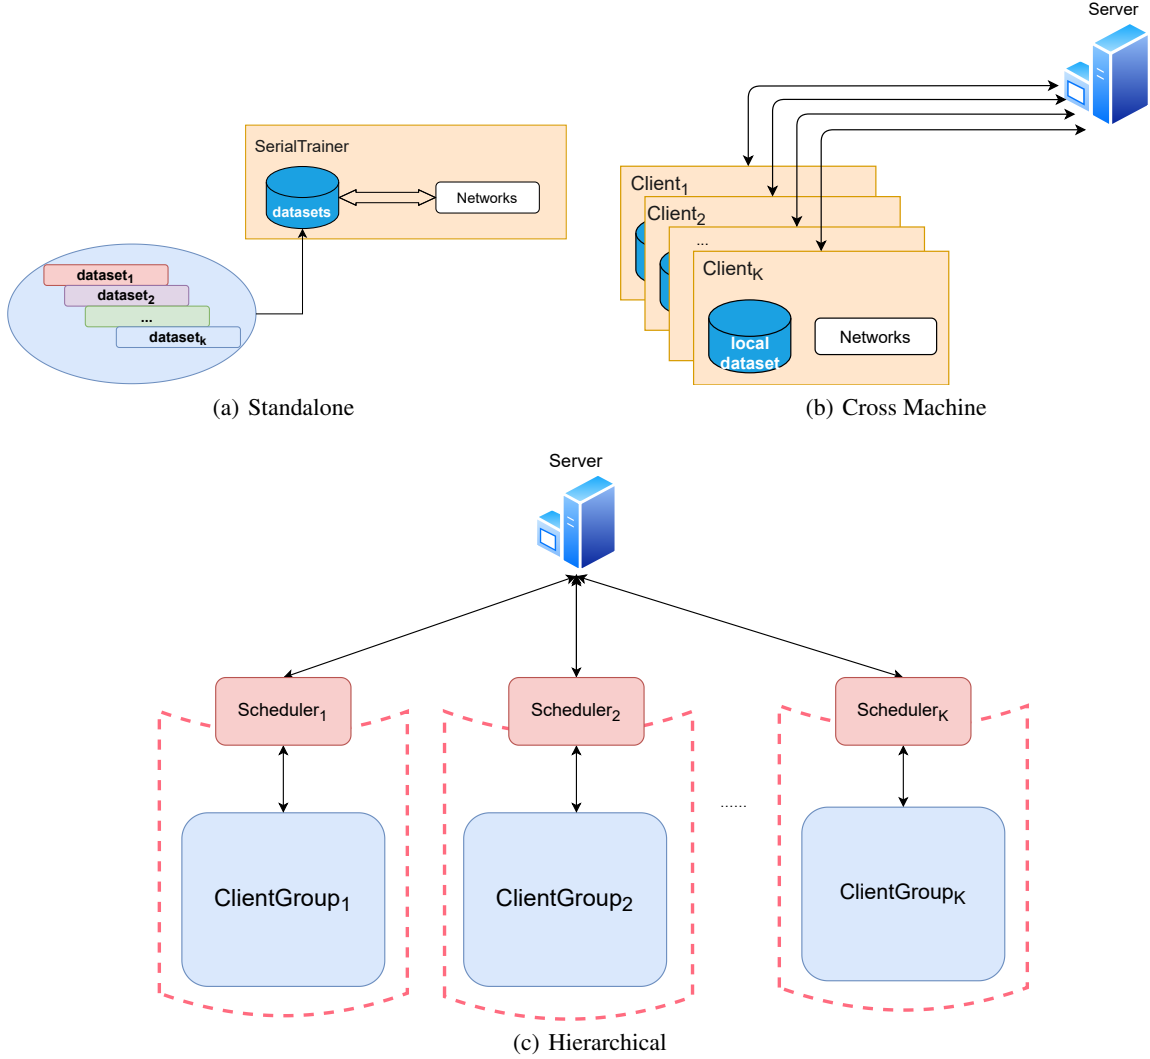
Server

SerialTrainer

datasets

Networks

$\text{dataset}_1$

$\text{dataset}_2$

...

$\text{dataset}_k$

$\text{Client}_1$

$\text{Client}_2$

...

$\text{Client}_K$

local dataset

Networks

(a) Standalone

(b) Cross Machine

Server

$\text{Scheduler}_1$

$\text{Scheduler}_2$

$\text{Scheduler}_K$

$\text{ClientGroup}_1$

$\text{ClientGroup}_2$

......

$\text{ClientGroup}_K$

(c) Hierarchical